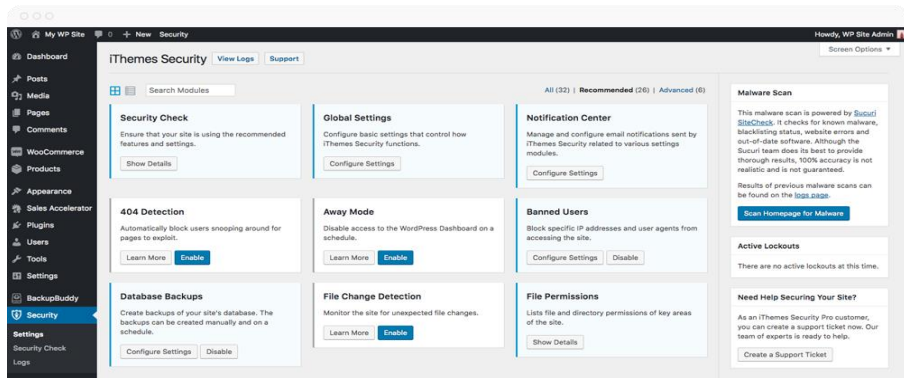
My WP Site 0 + New Security Howdy, WP Site Admin

Screen Options ▼

Dashboard
Posts
Media
Pages
Comments
WooCommerce
Products
Appearance
Sales Accelerator
Plugins
Users
Tools
Settings
BackupBuddy
Security
Settings
Security Check
Logs

iThemes Security View Logs Support

Search Modules

All (32) | Recommended (26) | Advanced (6)

Security Check
Ensure that your site is using the recommended features and settings.
Show Details

Global Settings
Configure basic settings that control how iThemes Security functions.
Configure Settings

Notification Center
Manage and configure email notifications sent by iThemes Security related to various settings modules.
Configure Settings

404 Detection
Automatically block users snooping around for pages to exploit.
Learn More Enable

Away Mode
Disable access to the WordPress Dashboard on a schedule.
Learn More Enable

Banned Users
Block specific IP addresses and user agents from accessing the site.
Configure Settings Disable

Database Backups
Create backups of your site's database. The backups can be created manually and on a schedule.
Configure Settings Disable

File Change Detection
Monitor the site for unexpected file changes.
Learn More Enable

File Permissions
Lists file and directory permissions of key areas of the site.
Show Details

Malware Scan
This malware scan is powered by Sucuri SiteCheck. It checks for known malware, blacklisting status, website errors and out-of-date software. Although the Sucuri team does its best to provide thorough results, 100% accuracy is not realistic and is not guaranteed.
Results of previous malware scans can be found on the logs page.
Scan Homepage for Malware

Active Lockouts
There are no active lockouts at this time.

Need Help Securing Your Site?
As an iThemes Security Pro customer, you can create a support ticket now. Our team of experts is ready to help.
Create a Support Ticket